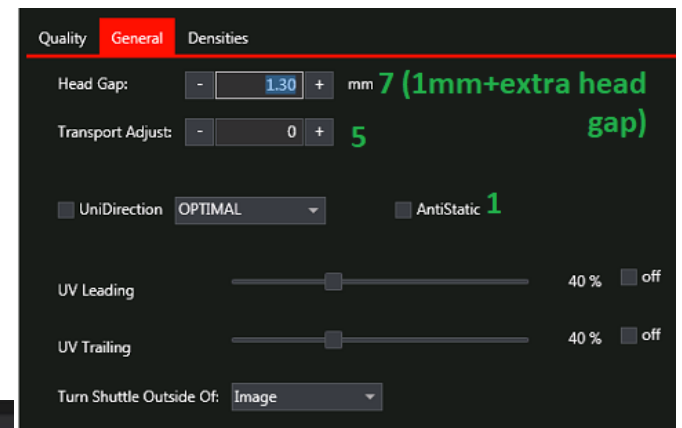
Quality General Densities

Head Gap: - 1.30 + mm 7 (1mm+extra head gap)

Transport Adjust: - 0 + 5

UniDirection OPTIMAL AntiStatic 1

UV Leading 40 % off

UV Trailing 40 % off

Turn Shuttle Outside Of: Image